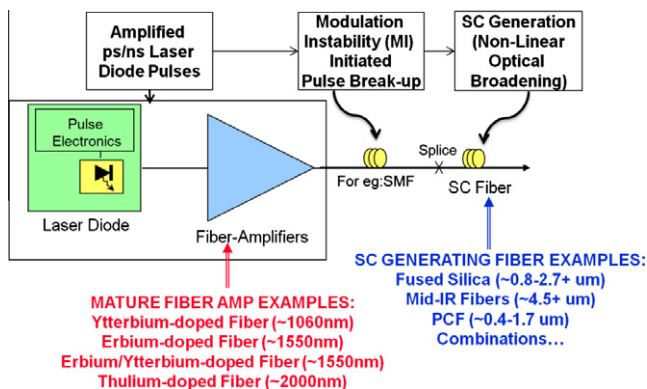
Amplified ps/ns Laser Diode Pulses

Modulation Instability (MI) Initiated Pulse Break-up

SC Generation (Non-Linear Optical Broadening)

Pulse Electronics

Laser Diode

Fiber-Amplifiers

Splice

For eg:SMF

SC Fiber

MATURE FIBER AMP EXAMPLES:
Ytterbium-doped Fiber (~1060nm)
Erbium-doped Fiber (~1550nm)
Erbium/Ytterbium-doped Fiber (~1550nm)
Thulium-doped Fiber (~2000nm)

SC GENERATING FIBER EXAMPLES:
Fused Silica (~0.8-2.7+ um)
Mid-IR Fibers (~4.5+ um)
PCF (~0.4-1.7 um)
Combinations…